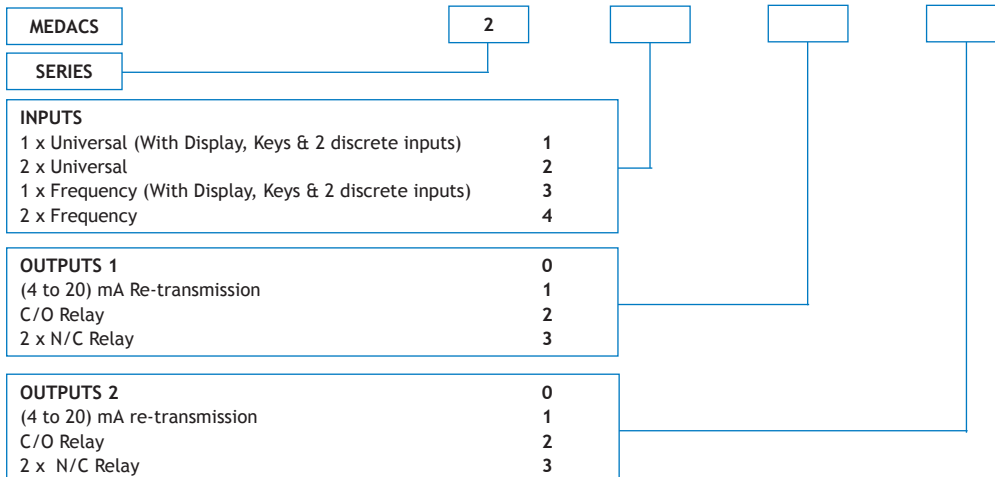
MEDACS

2

SERIES

INPUTS
1 x Universal (With Display, Keys & 2 discrete inputs) 1
2 x Universal 2
1 x Frequency (With Display, Keys & 2 discrete inputs) 3
2 x Frequency 4

OUTPUTS 1 0
(4 to 20) mA Re-transmission 1
C/O Relay 2
2 x N/C Relay 3

OUTPUTS 2 0
(4 to 20) mA re-transmission 1
C/O Relay 2
2 x N/C Relay 3